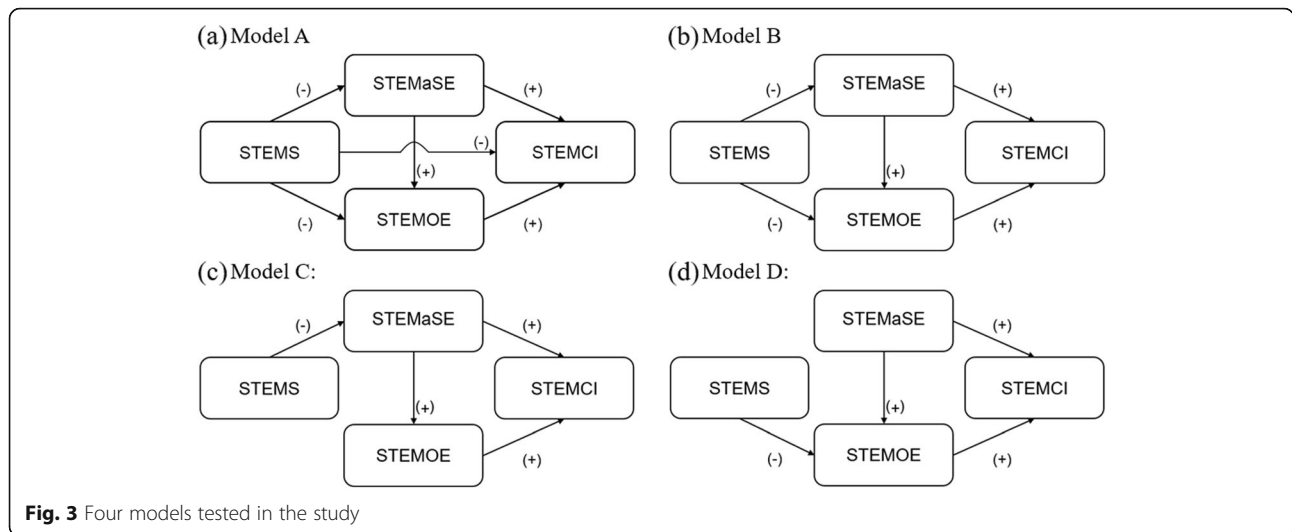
(a) Model A

(-)
STEMaSE
(+)
STEMS
(-)
STEMCI
(+)
(-)
STEMOE
(+)

(b) Model B

(-)
STEMaSE
(+)
STEMS
STEMCI
(+)
(-)
STEMOE
(+)

(c) Model C:

(-)
STEMaSE
(+)
STEMS
STEMCI
(+)
STEMOE
(+)

(d) Model D:

STEMaSE
(+)
STEMS
STEMCI
(+)
(-)
STEMOE
(+)

**Fig. 3** Four models tested in the study